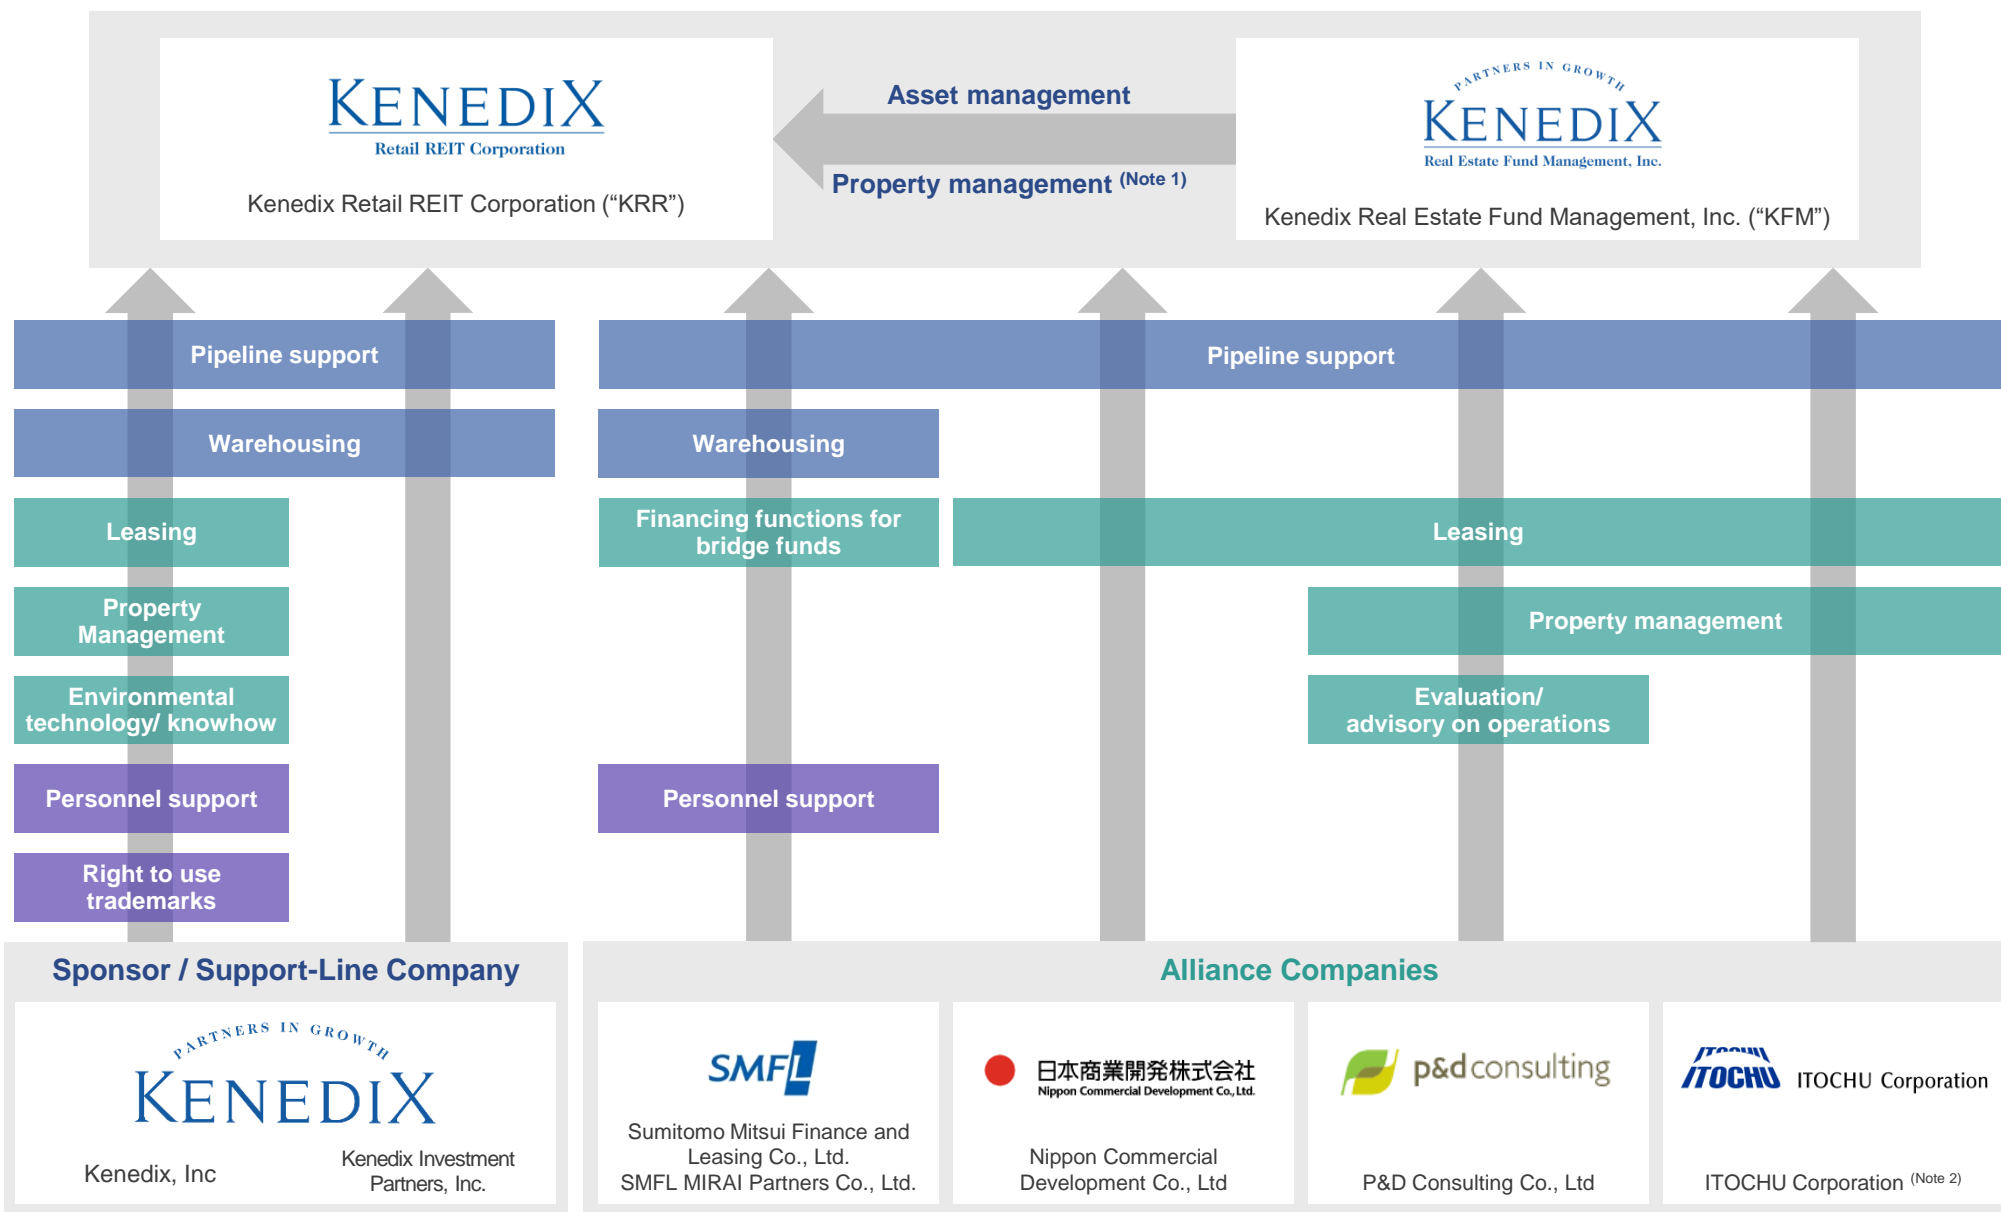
KENEDIX
Retail REIT Corporation
Kenedix Retail REIT Corporation (“KRR”)

Asset management
Property management $^{(Note\ 1)}$

PARTNERS IN GROWTH
KENEDIX
Real Estate Fund Management, Inc.
Kenedix Real Estate Fund Management, Inc. (“KFM”)

Pipeline support
Warehousing
Leasing
Property Management
Environmental technology/ knowhow
Personnel support
Right to use trademarks

Pipeline support
Warehousing
Financing functions for bridge funds
Leasing
Property management
Evaluation/ advisory on operations
Personnel support

Sponsor / Support-Line Company
PARTNERS IN GROWTH
KENEDIX
Kenedix, Inc
Kenedix Investment Partners, Inc.

Alliance Companies
SMFL
Sumitomo Mitsui Finance and Leasing Co., Ltd.
SMFL MIRAI Partners Co., Ltd.
日本商業開発株式会社
Nippon Commercial Development Co., Ltd.
Nippon Commercial Development Co., Ltd
p&d consulting
P&D Consulting Co., Ltd
ITOCHU
ITOCHU Corporation
ITOCHU Corporation $^{(Note\ 2)}$